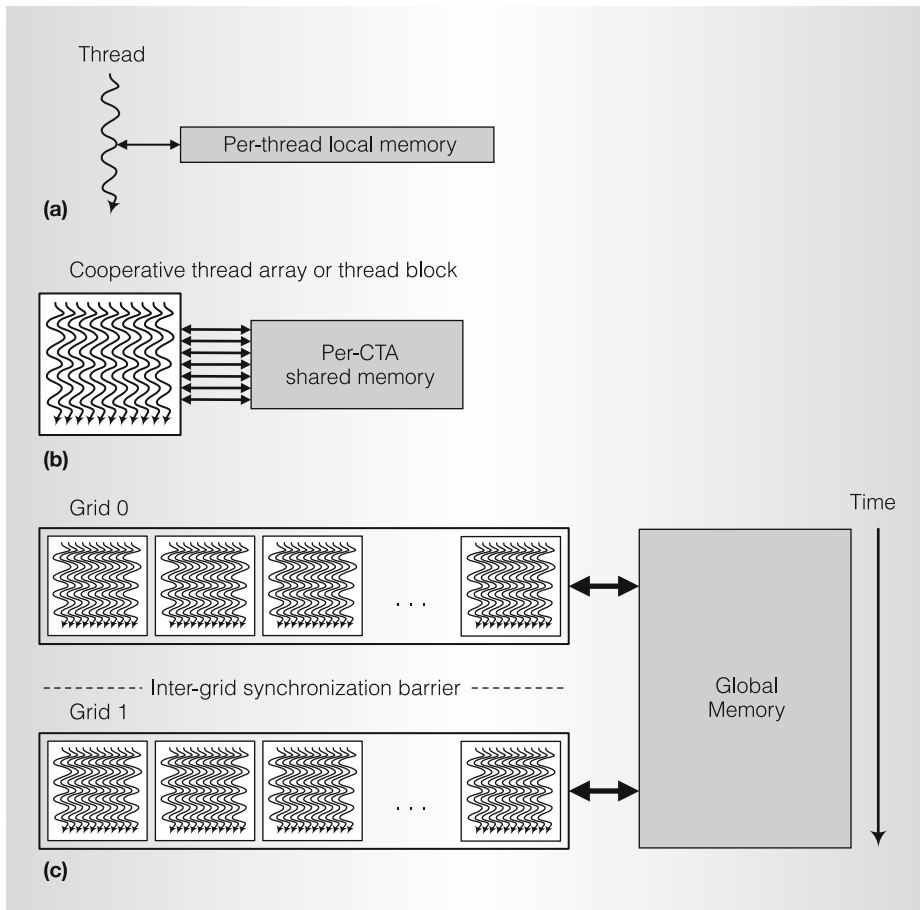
Thread

Per-thread local memory

(a)

Cooperative thread array or thread block

Per-CTA shared memory

(b)

Grid 0

. . .

---------- Inter-grid synchronization barrier ----------

Grid 1

. . .

Time

Global Memory

(c)